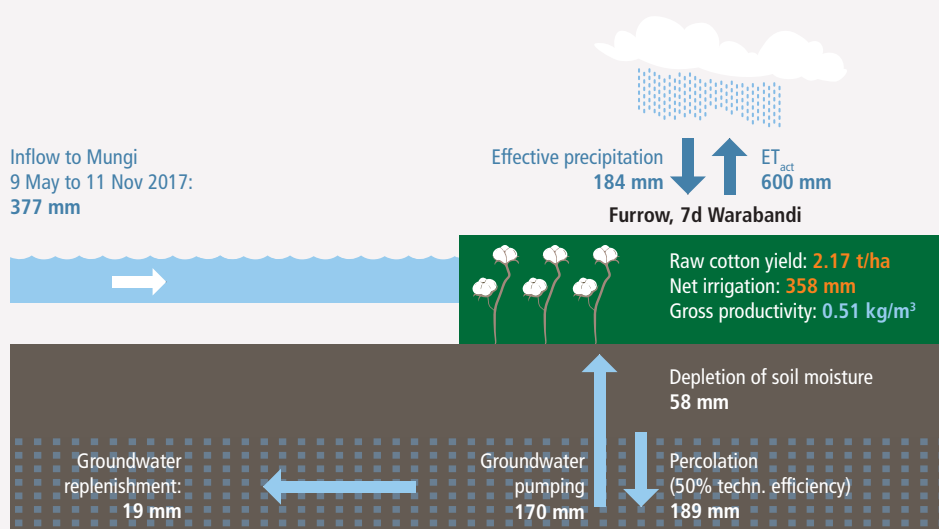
Inflow to Mungi
9 May to 11 Nov 2017:
377 mm

Effective precipitation
184 mm

$ET_{act}$
600 mm

Furrow, 7d Warabandi

Raw cotton yield: 2.17 t/ha
Net irrigation: 358 mm
Gross productivity: 0.51 kg/m$^3$

Depletion of soil moisture
58 mm

Groundwater replenishment:
19 mm

Groundwater pumping
170 mm

Percolation
(50% techn. efficiency)
189 mm